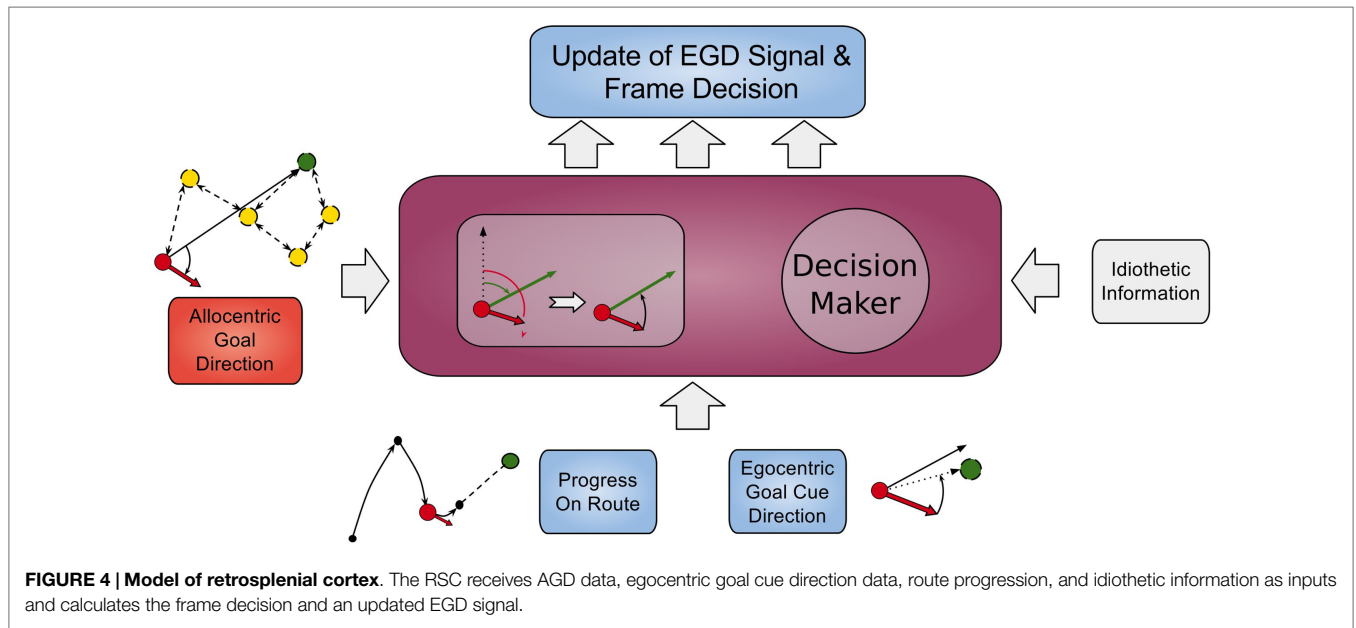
Update of EGD Signal & Frame Decision

Allocentric Goal Direction

Decision Maker

Idiothetic Information

Progress On Route

Egocentric Goal Cue Direction

**FIGURE 4 | Model of retrosplenial cortex**. The RSC receives AGD data, egocentric goal cue direction data, route progression, and idiothetic information as inputs and calculates the frame decision and an updated EGD signal.